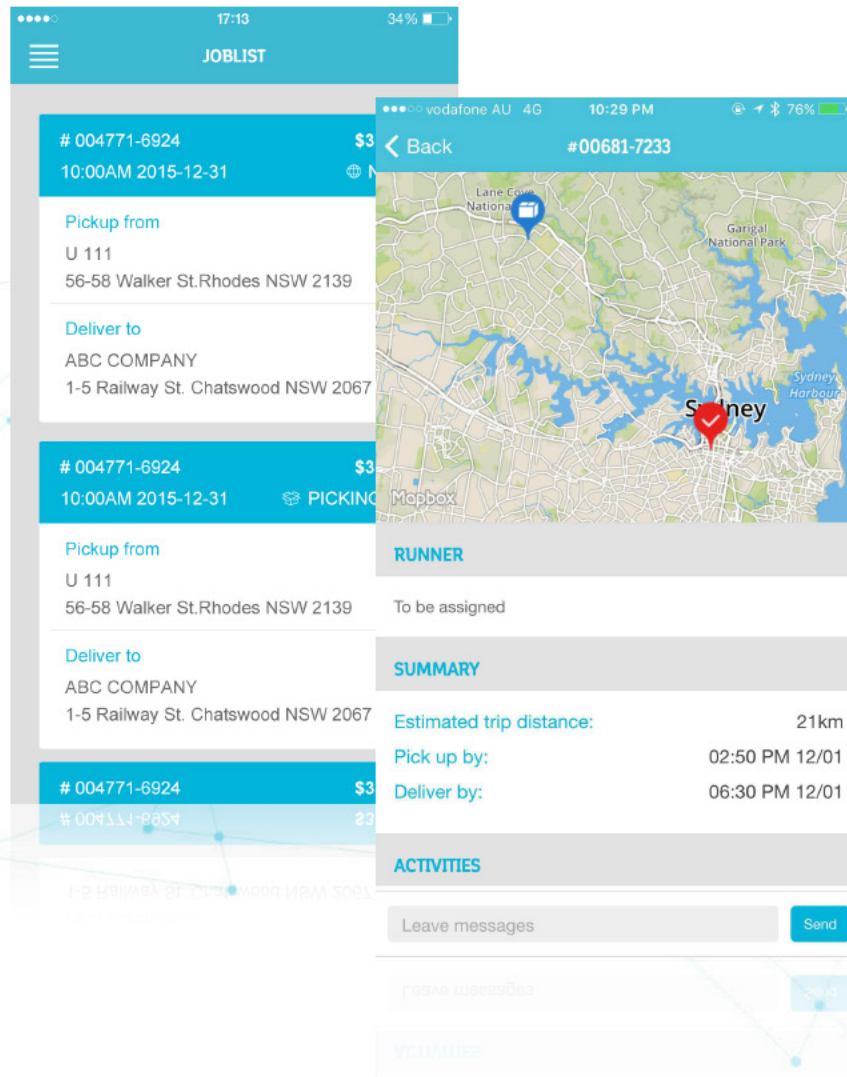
17:13 34%

JOBLIST

# 004771-6924 $3
10:00AM 2015-12-31 N

Pickup from
U 111
56-58 Walker St.Rhodes NSW 2139

Deliver to
ABC COMPANY
1-5 Railway St. Chatswood NSW 2067

# 004771-6924 $3
10:00AM 2015-12-31 PICKIN

Pickup from
U 111
56-58 Walker St.Rhodes NSW 2139

Deliver to
ABC COMPANY
1-5 Railway St. Chatswood NSW 2067

# 004771-6924 $3

vodafone AU 4G 10:29 PM 76%

Back #00681-7233

Lane Cove National
Garigal National Park
Sydney Harbour
Sydney
Mapbox

RUNNER

To be assigned

SUMMARY

Estimated trip distance: 21km
Pick up by: 02:50 PM 12/01
Deliver by: 06:30 PM 12/01

ACTIVITIES

Leave messages
Send